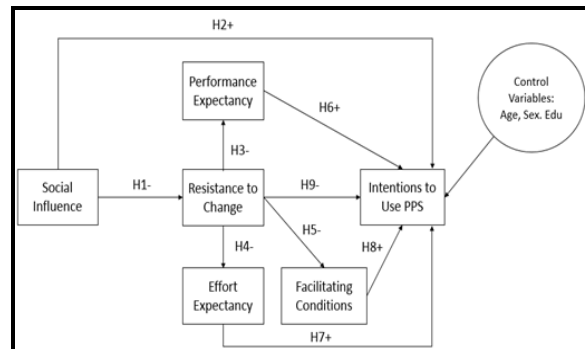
H2+

Performance Expectancy

Control Variables: Age, Sex. Edu

H6+

H3-

Social Influence

H1-

Resistance to Change

H9-

Intentions to Use PPS

H4-

H5-

H8+

Effort Expectancy

Facilitating Conditions

H7+